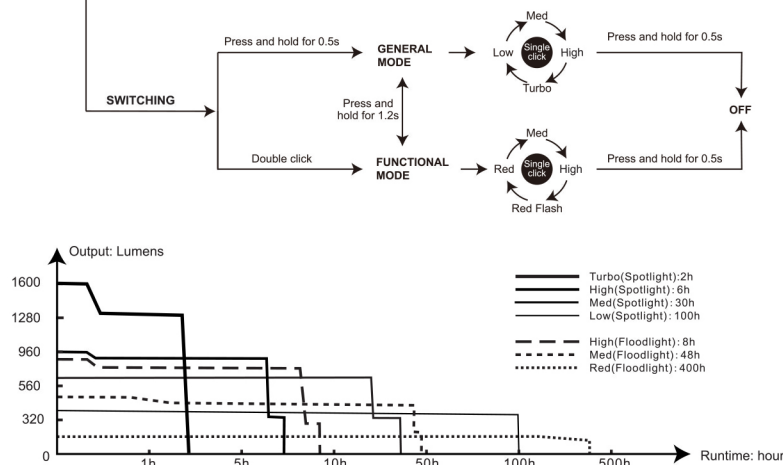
Press and hold for 0.5s

GENERAL MODE

Med
Low
Single click
High
Turbo

Press and hold for 0.5s

SWITCHING

Press and hold for 1.2s

OFF

Double click

FUNCTIONAL MODE

Med
Red
Single click
High
Red Flash

Press and hold for 0.5s

Output: Lumens

1600
1280
960
560
320
0

1h
5h
10h
50h
100h
500h

Runtime: hour

Turbo(Spotlight):2h
High(Spotlight): 6h
Med(Spotlight): 30h
Low(Spotlight): 100h

High(Floodlight): 8h
Med(Floodlight): 48h
Red(Floodlight): 400h